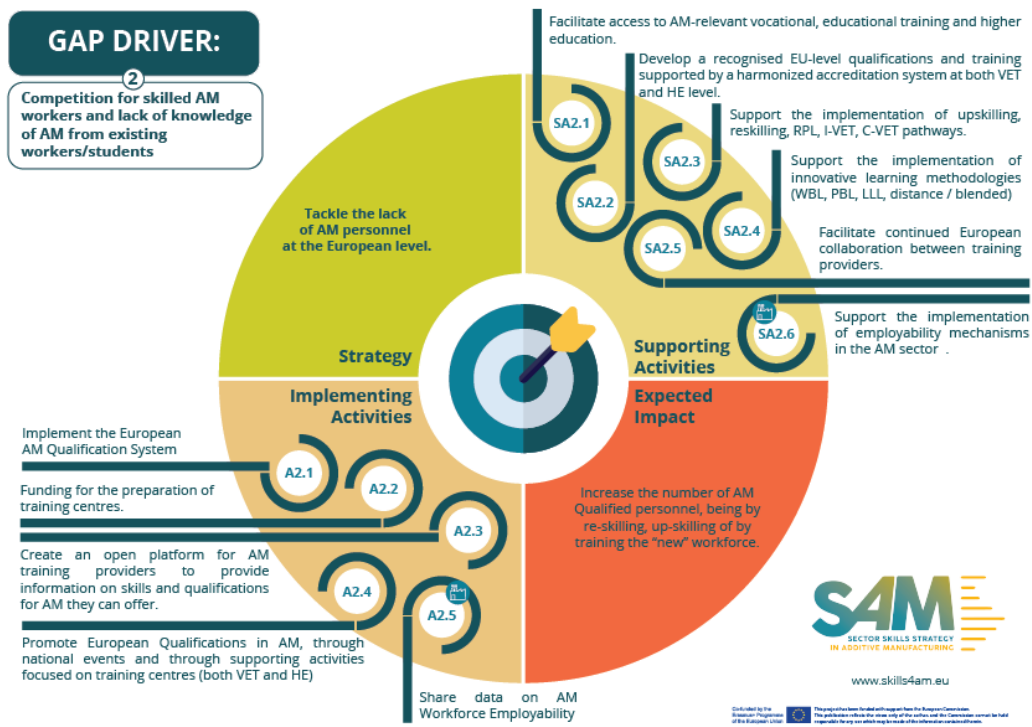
GAP DRIVER:

2

Competition for skilled AM workers and lack of knowledge of AM from existing workers/students

Tackle the lack of AM personnel at the European level.

Strategy

Facilitate access to AM-relevant vocational, educational training and higher education.

Develop a recognised EU-level qualifications and training supported by a harmonized accreditation system at both VET and HE level.

SA2.1

Support the implementation of upskilling, reskilling, RPL, I-VET, C-VET pathways.

SA2.3

Support the implementation of innovative learning methodologies (WBL, PBL, LLL, distance / blended)

SA2.2

SA2.4

Facilitate continued European collaboration between training providers.

SA2.5

Support the implementation of employability mechanisms in the AM sector .

SA2.6

Supporting Activities

Implementing Activities

Expected Impact

Implement the European AM Qualification System

A2.1

Funding for the preparation of training centres.

A2.2

A2.3

Create an open platform for AM training providers to provide information on skills and qualifications for AM they can offer.

A2.4

A2.5

Promote European Qualifications in AM, through national events and through supporting activities focused on training centres (both VET and HE)

Share data on AM Workforce Employability

Increase the number of AM Qualified personnel, being by re-skilling, up-skilling of by training the "new" workforce.

SAM

SECTOR SKILLS STRATEGY IN ADDITIVE MANUFACTURING

www.skills4am.eu

Co-funded by the Erasmus+ Programme of the European Union

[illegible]